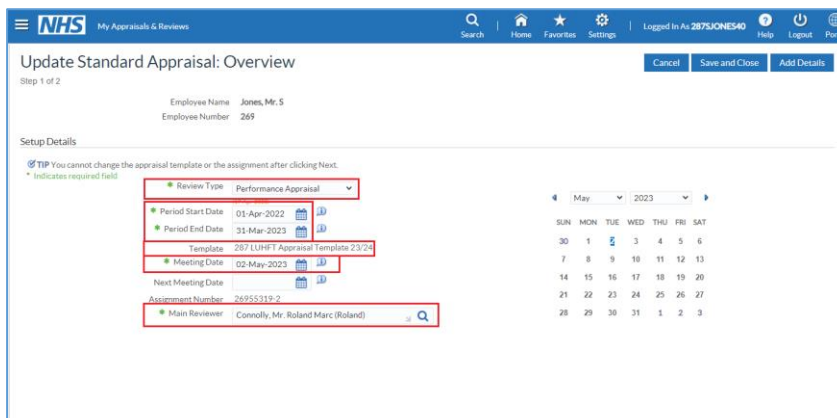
NHS My Appraisals & Reviews

Search Home Favorites Settings Logged In As 287SJONES40 Help Logout Por

Update Standard Appraisal: Overview

Step 1 of 2

Cancel Save and Close Add Details

Employee Name Jones, Mr. S
Employee Number 269

Setup Details

TIP You cannot change the appraisal template or the assignment after clicking Next.
* Indicates required field

* Review Type Performance Appraisal
* Period Start Date 01-Apr-2022
* Period End Date 31-Mar-2023
Template 287 LUHFT Appraisal Template 23/24
* Meeting Date 02-May-2023
Next Meeting Date
Assignment Number 26955319-2
* Main Reviewer Connolly, Mr. Roland Marc (Roland)

May 2023

| SUN | MON | TUE | WED | THU | FRI | SAT |
|---|---|---|---|---|---|---|
| 30 | 1 | 2 | 3 | 4 | 5 | 6 |
| 7 | 8 | 9 | 10 | 11 | 12 | 13 |
| 14 | 15 | 16 | 17 | 18 | 19 | 20 |
| 21 | 22 | 23 | 24 | 25 | 26 | 27 |
| 28 | 29 | 30 | 31 | 1 | 2 | 3 |